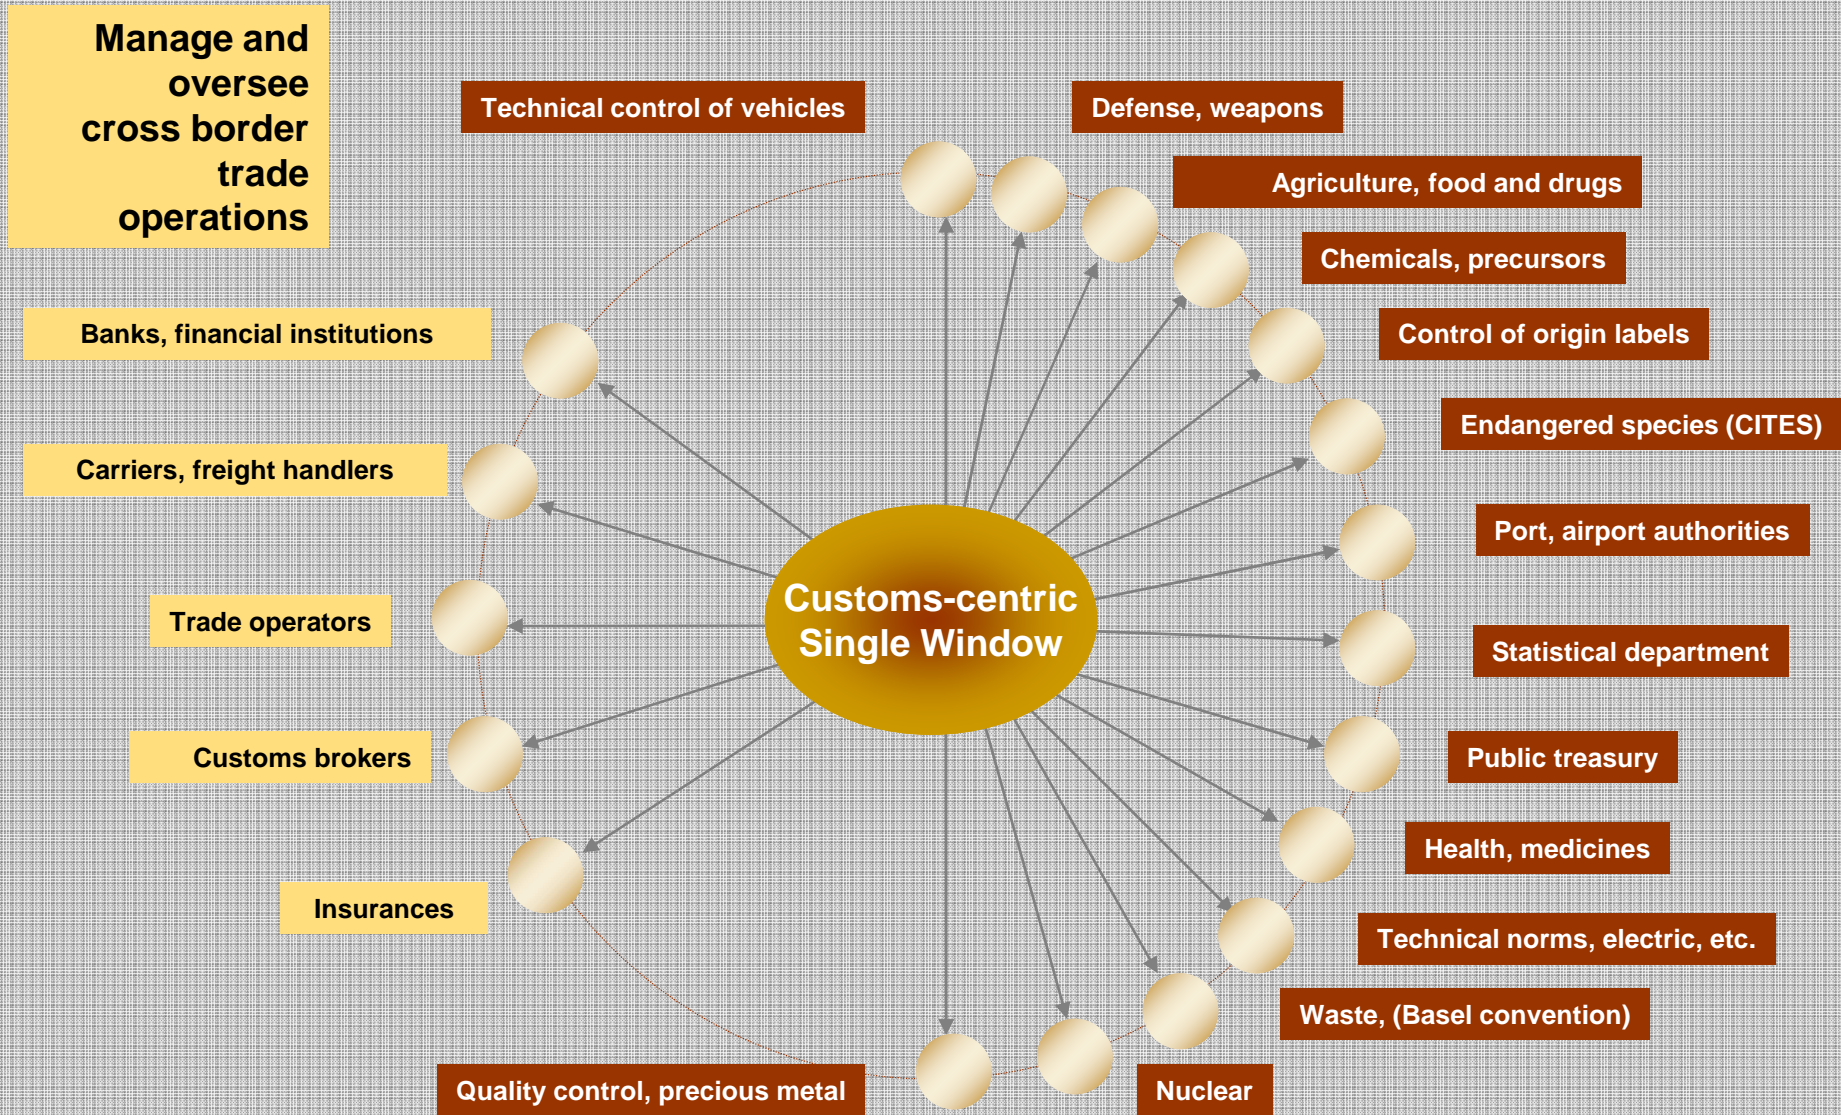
Manage and oversee cross border trade operations

Technical control of vehicles

Defense, weapons

Agriculture, food and drugs

Chemicals, precursors

Control of origin labels

Endangered species (CITES)

Port, airport authorities

Statistical department

Public treasury

Health, medicines

Technical norms, electric, etc.

Waste, (Basel convention)

Nuclear

Quality control, precious metal

Banks, financial institutions

Carriers, freight handlers

Trade operators

Customs brokers

Insurances

Customs-centric Single Window